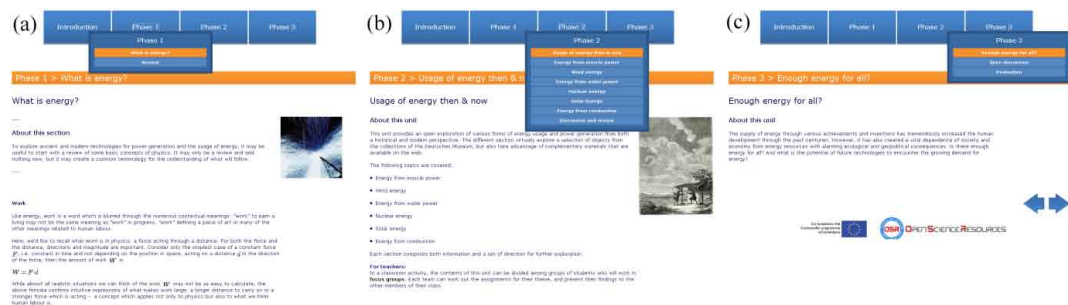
(a)

Introduction | Phase 1 | Phase 2 | Phase 3

Phase 1
What is energy?
Recap

Phase 1 > What is energy?

What is energy?

About this section

To explore ancient and modern technologies for power generation and the usage of energy, it may be useful to start with a review of some basic concepts of physics. It may only be a review and will nothing new, but it may create a common terminology for the understanding of what will follow.

Work

Like energy, work is a word which is blurred through the numerous contextual meanings: "work" to earn a living may not be the same meaning as "work" in progress, "work" defining a piece of art or many of the other meanings related to human labour.

Here, we'd like to recall what work is in physics: a force acting through a distance. For both the force and the distance, direction and magnitude are important. Consider only the simplest case of a constant force $F$, i.e. constant in time and not depending on the position in space, acting on a distance $d$ in the direction of the force, then the amount of work $W$ is:

$W = F \cdot d$

While almost all realistic situations we can think of the work $W$ may not be as easy to calculate, the above formula confirms intuitive impressions of what makes work large: a longer distance to carry on or a stronger force which is acting – a concept which applies not only to physics but also to what we think human labour is.

(b)

Introduction | Phase 1 | Phase 2 | Phase 3

Phase 2
Usage of energy then & now
Energy from muscle power
Wind energy
Energy from water power
Nuclear energy
Solar Energy
Energy from combustion
Discussion and review

Phase 2 > Usage of energy then & n

Usage of energy then & now

About this unit

This unit provides an open exploration of various forms of energy usage and power generation from both a historical and modern perspective. The different section virtually explore a selection of objects from the collections of the Deutsches Museum, but also take advantage of complementary materials that are available on the web.

The following topics are covered:

• Energy from muscle power
• Wind energy
• Energy from water power
• Nuclear energy
• Solar energy
• Energy from combustion

Each section comprises both information and a set of direction for further exploration.

For teachers:
In a classroom activity, the contents of this unit can be divided among groups of students who will work in focus groups. Each team can work out the assignments for their theme, and present their findings to the other members of their class.

(c)

Introduction | Phase 1 | Phase 2 | Phase 3

Phase 3
Enough energy for all?
Open discussion
Evaluation

Phase 3 > Enough energy for all?

Enough energy for all?

About this unit

The supply of energy through various achievements and inventions has tremendously increased the human development through the past centuries. However, it has also created a vital dependence of society and economy from energy resources with alarming ecological and geopolitical consequences. Is there enough energy for all? And what is the potential of future technologies to encounter the growing demand for energy?

Co-funded by the Community programme eContentplus

OSR OPENSCIENCERESOURCES